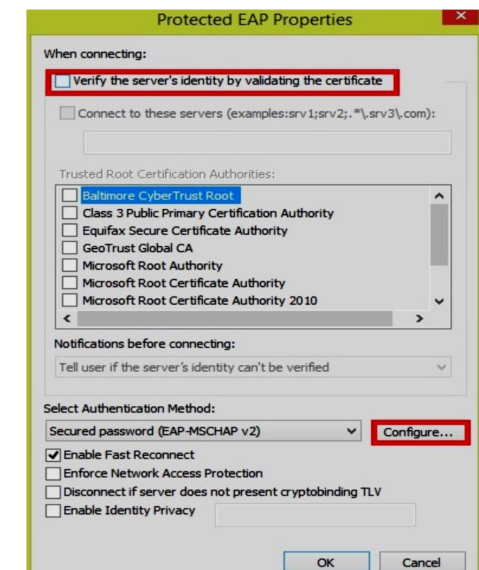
Protected EAP Properties

When connecting:

Verify the server's identity by validating the certificate

Connect to these servers (examples:srv1;srv2;.*\.srv3\.com):

Trusted Root Certification Authorities:

Baltimore CyberTrust Root
Class 3 Public Primary Certification Authority
Equifax Secure Certificate Authority
GeoTrust Global CA
Microsoft Root Authority
Microsoft Root Certificate Authority
Microsoft Root Certificate Authority 2010

Notifications before connecting:

Tell user if the server's identity can't be verified

Select Authentication Method:

Secured password (EAP-MSCHAP v2)

Configure...

Enable Fast Reconnect
Enforce Network Access Protection
Disconnect if server does not present cryptobinding TLV
Enable Identity Privacy

OK
Cancel